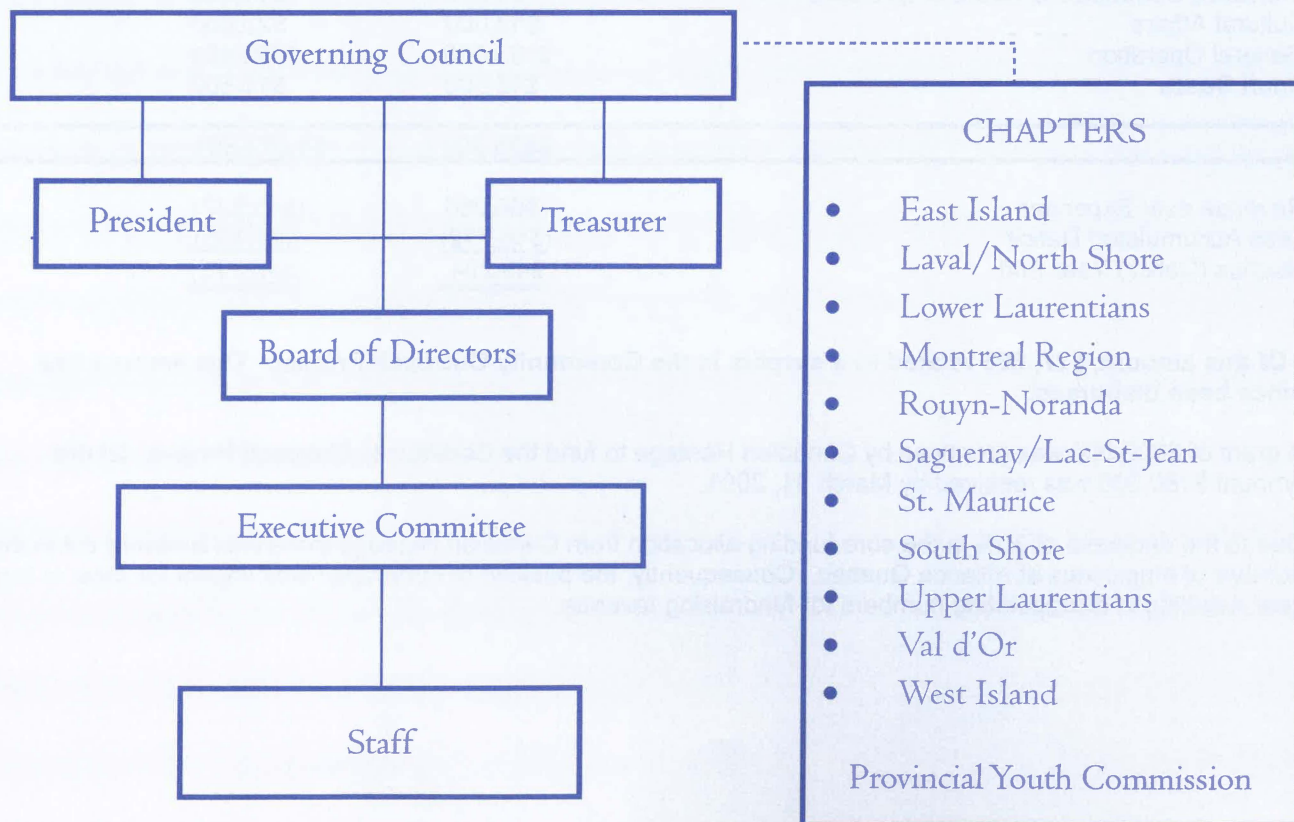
Governing Council

President

Treasurer

Board of Directors

Executive Committee

Staff

CHAPTERS

- East Island
- Laval/North Shore
- Lower Laurentians
- Montreal Region
- Rouyn-Noranda
- Saguenay/Lac-St-Jean
- St. Maurice
- South Shore
- Upper Laurentians
- Val d'Or
- West Island

Provincial Youth Commission